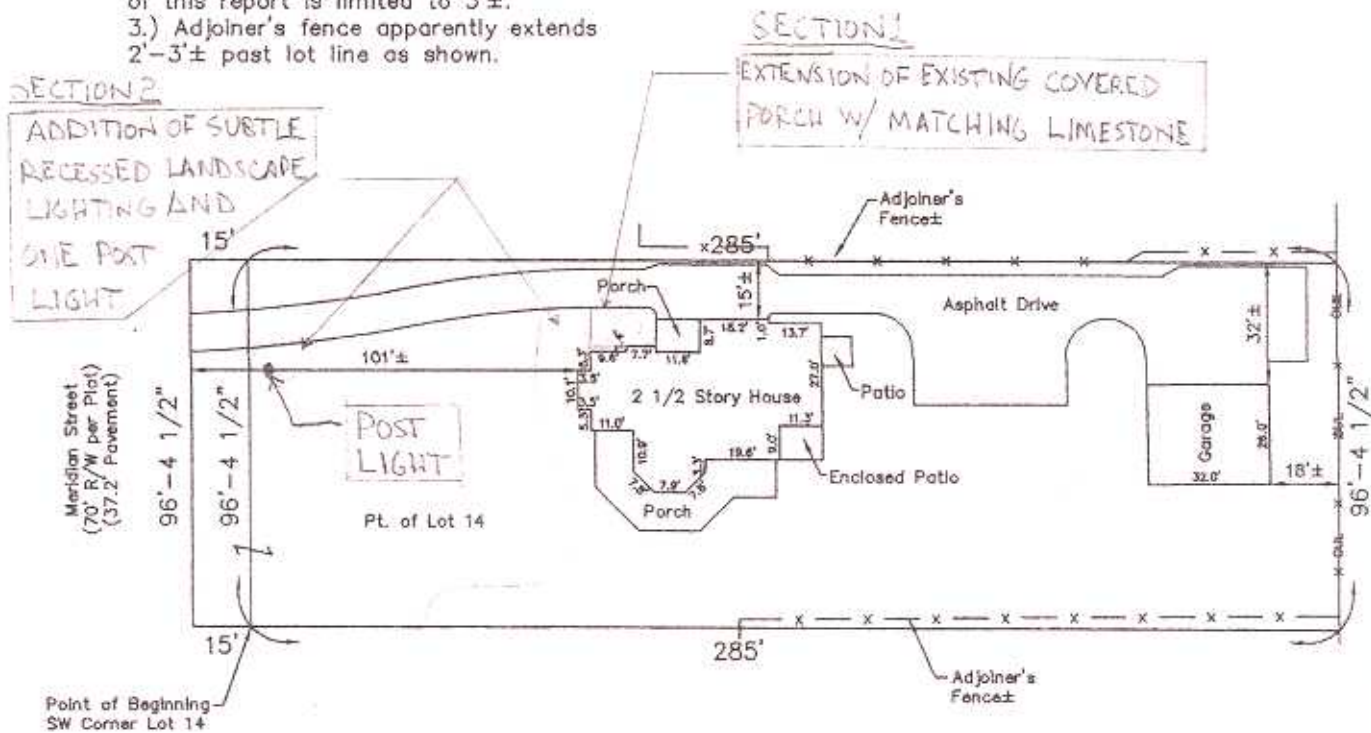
of this report is limited to 3'±.
3.) Adjoiner's fence apparently extends 2'–3'± past lot line as shown.

SECTION 1
EXTENSION OF EXISTING COVERED PORCH W/ MATCHING LIMESTONE

SECTION 2
ADDITION OF SUBTLE RECESSED LANDSCAPE LIGHTING AND ONE POST LIGHT

Adjoiner's Fence±

15'

285'

Porch

15'±

Asphalt Drive

32'±

101'±

15.2'
13.7'
8.7'
1.0'
9.6'
7.7'
11.6'
10.1'
5.3'
27.0'
11.3'
11.0'
10.9'
19.6'
9.0'
7.9'
7.9'
7.8'
3.3'

2 1/2 Story House

Patio

POST LIGHT

Enclosed Patio

Garage

28.0'

32.0'

18'±

Meridian Street
(70' R/W per Plat)
(37.2' Pavement)

96'–4 1/2"

96'–4 1/2"

96'–4 1/2"

Pt. of Lot 14

Porch

15'

285'

Point of Beginning
SW Corner Lot 14

Adjoiner's Fence±